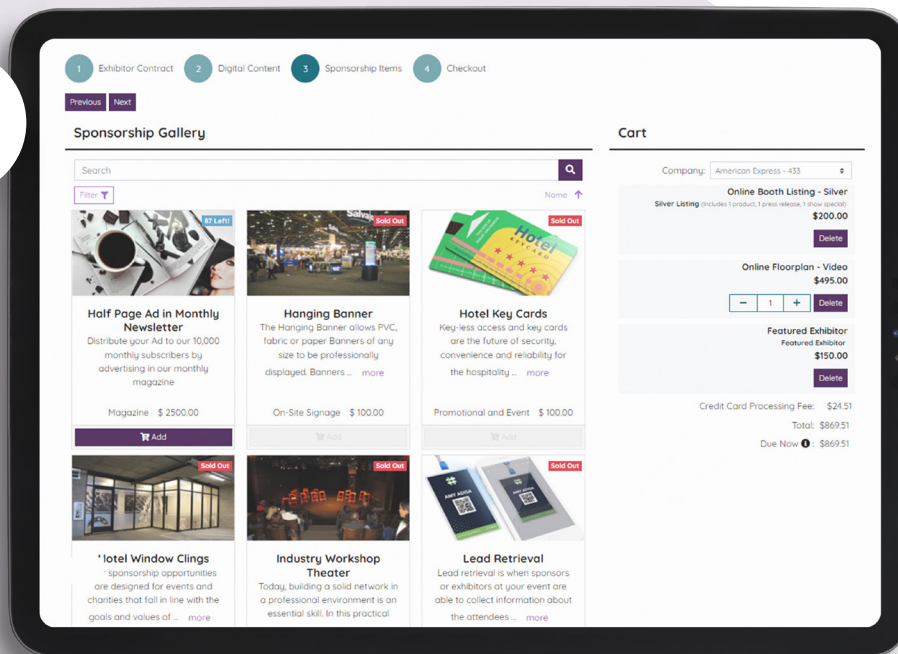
1 Exhibitor Contract 2 Digital Content 3 Sponsorship Items 4 Checkout

Previous Next

Sponsorship Gallery

Search

Filter

Name

87 Left!

Half Page Ad in Monthly Newsletter

Distribute your Ad to our 10,000 monthly subscribers by advertising in our monthly magazine

Magazine $ 2500.00

Add

Sold Out

Hanging Banner

The Hanging Banner allows PVC, fabric or paper Banners of any size to be professionally displayed. Banners ... more

On-Site Signage $ 100.00

Add

Sold Out

Hotel Key Cards

Key-less access and key cards are the future of security, convenience and reliability for the hospitality ... more

Promotional and Event $ 100.00

Add

Sold Out

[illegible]otel Window Clings

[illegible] sponsorship opportunities are designed for events and charities that fall in line with the goals and values of ... more

Sold Out

Industry Workshop Theater

Today, building a solid network in a professional environment is an essential skill. In this practical

Sold Out

Lead Retrieval

Lead retrieval is when sponsors or exhibitors at your event are able to collect information about the attendees ... more

Cart

Company: American Express - 433

Online Booth Listing - Silver

Silver Listing (includes 1 product, 1 press release, 1 show special)

$200.00

Delete

Online Floorplan - Video

$495.00

− 1 + Delete

Featured Exhibitor

Featured Exhibitor

$150.00

Delete

Credit Card Processing Fee: $24.51

Total: $869.51

Due Now: $869.51